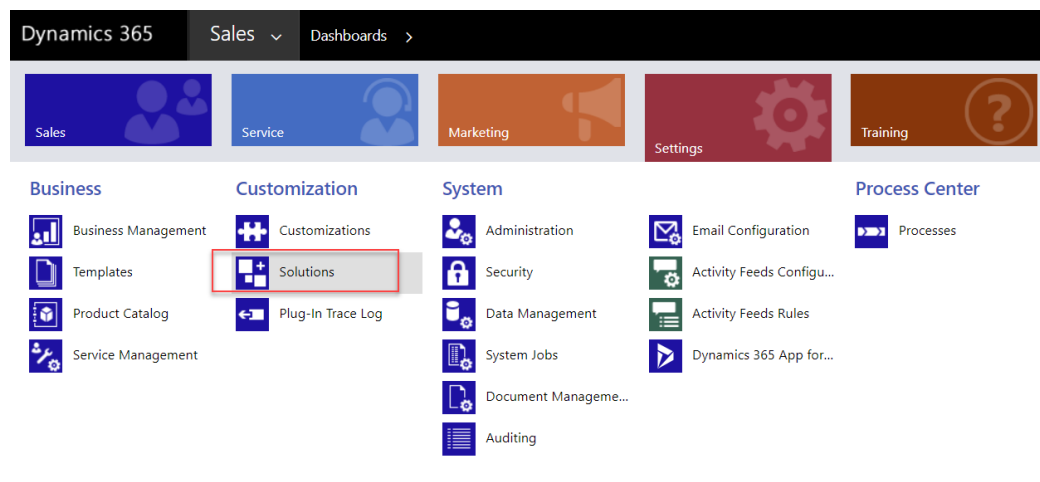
Dynamics 365 Sales Dashboards

Sales
Service
Marketing
Settings
Training

Business
Business Management
Templates
Product Catalog
Service Management

Customization
Customizations
Solutions
Plug-In Trace Log

System
Administration
Security
Data Management
System Jobs
Document Manageme...
Auditing

Email Configuration
Activity Feeds Configu...
Activity Feeds Rules
Dynamics 365 App for...

Process Center
Processes